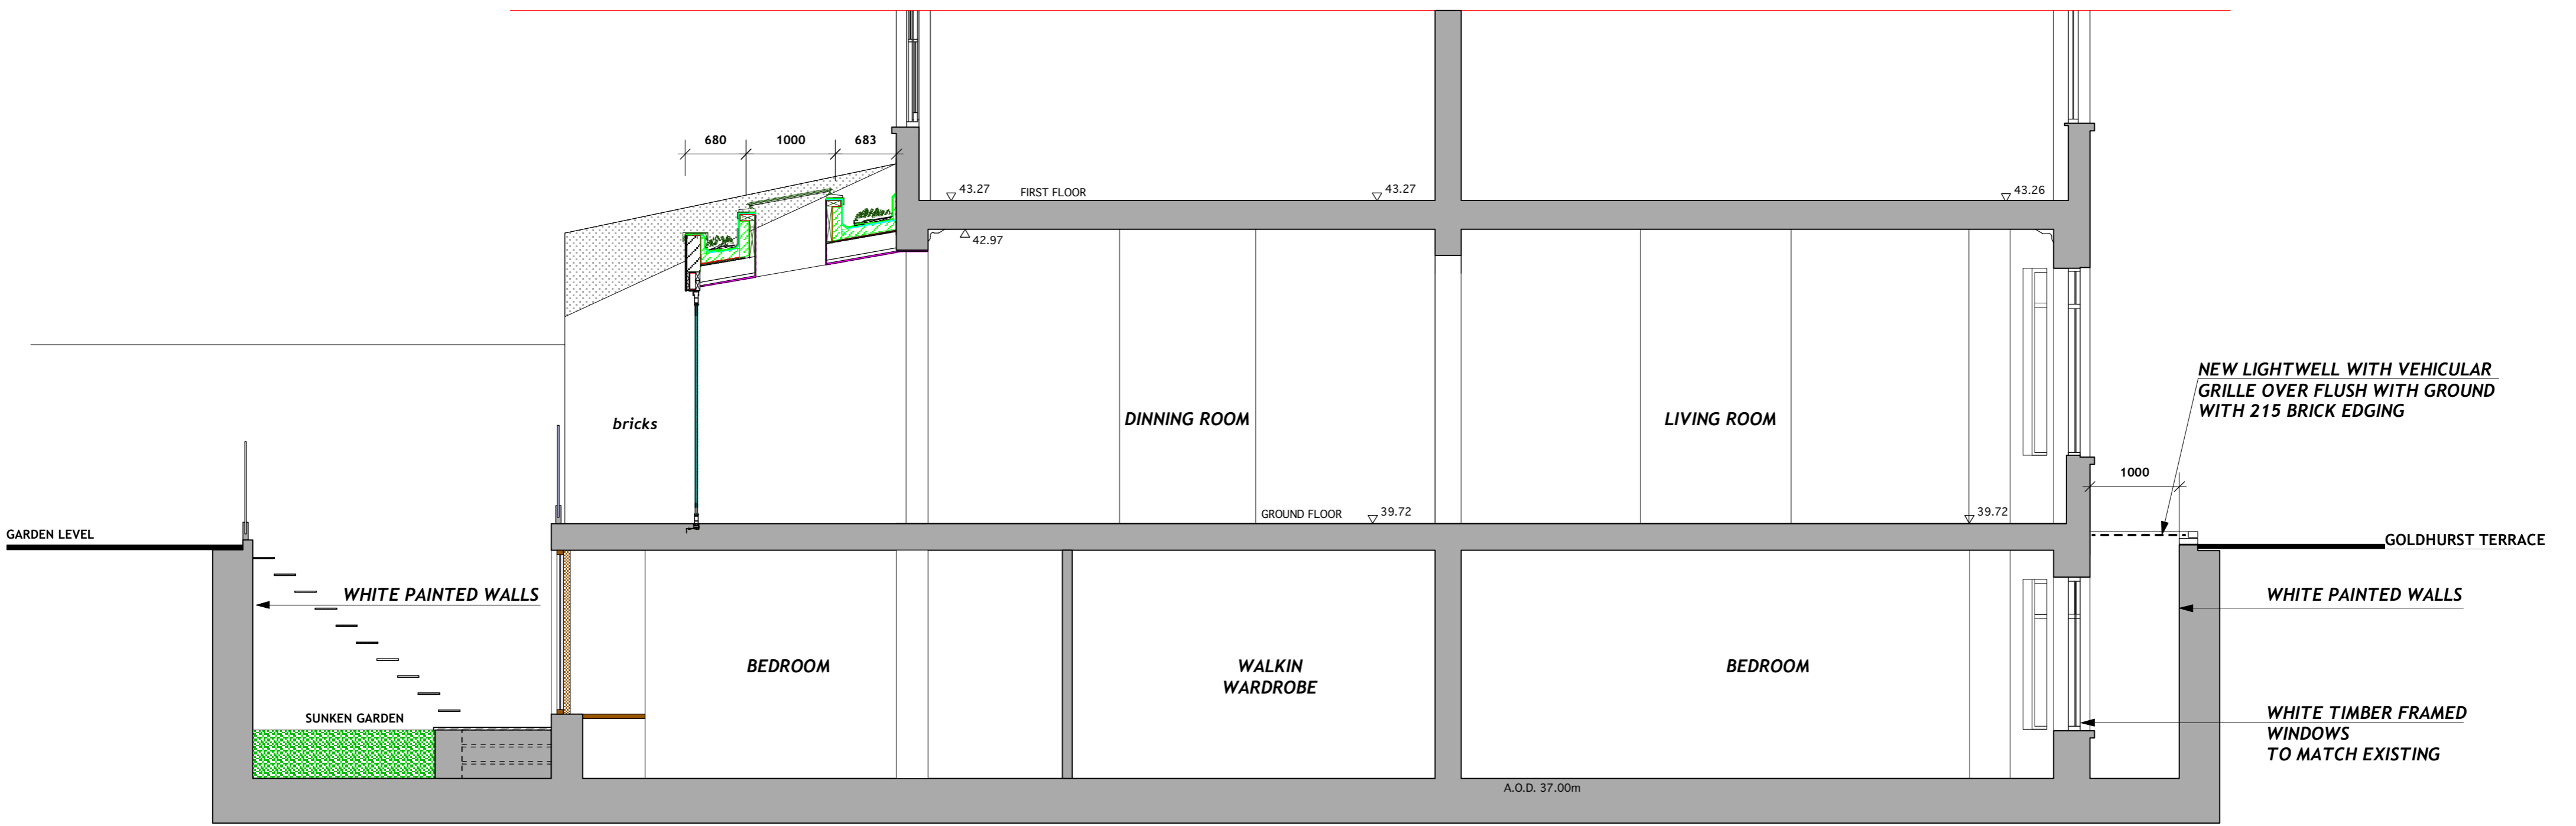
680 1000 683

43.27 FIRST FLOOR 43.27 43.26

42.97

bricks

DINNING ROOM

LIVING ROOM

NEW LIGHTWELL WITH VEHICULAR GRILLE OVER FLUSH WITH GROUND WITH 215 BRICK EDGING

1000

GROUND FLOOR 39.72

39.72

GARDEN LEVEL

GOLDHURST TERRACE

WHITE PAINTED WALLS

WHITE PAINTED WALLS

BEDROOM

WALKIN WARDROBE

BEDROOM

SUNKEN GARDEN

WHITE TIMBER FRAMED WINDOWS TO MATCH EXISTING

A.O.D. 37.00m